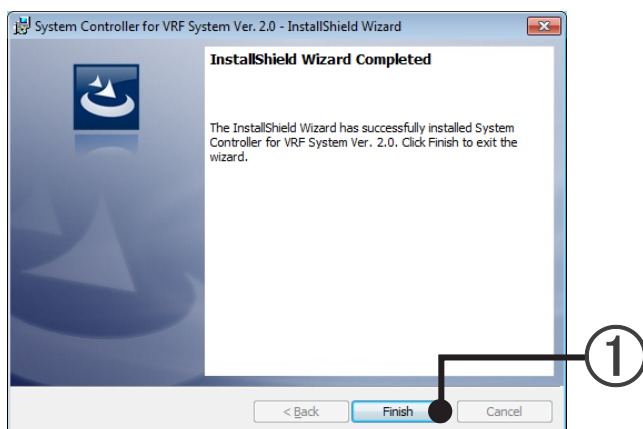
System Controller for VRF System Ver. 2.0 - InstallShield Wizard

InstallShield Wizard Completed

The InstallShield Wizard has successfully installed System Controller for VRF System Ver. 2.0. Click Finish to exit the wizard.

①

< Back

Finish

Cancel